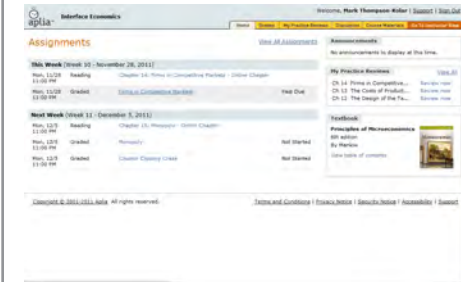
aplia Interface Economics

Welcome, Mark Thompson-Kolar | Support | Sign Out

Home | Grades | My Practice Reviews | Discussion | Course Materials | Go To Instructor View

Assignments

View All Assignments

This Week (Week 10 - November 28, 2011)

Mon, 11/28 11:00 PM Reading Chapter 14: Firms in Competitive Markets - Online Chapter

Mon, 11/28 11:00 PM Graded Firms in Competitive Markets Past Due

Next Week (Week 11 - December 5, 2011)

Mon, 12/5 11:00 PM Reading Chapter 15: Monopoly - Online Chapter

Mon, 12/5 11:00 PM Graded Monopoly Not Started

Mon, 12/5 11:00 PM Graded Counter Classics Lines Not Started

Announcements

No announcements to display at this time.

My Practice Reviews View All

Ch 14 Firms in Competitive... Review now

Ch 13 The Costs of Product... Review now

Ch 12 The Design of the Ta... Review now

Textbook

Principles of Microeconomics

6th edition

By Mankiw

View table of contents

Copyright © 2001-2011 Aplia. All rights reserved.

Terms and Conditions | Privacy Notice | Security Notice | Accessibility | Support